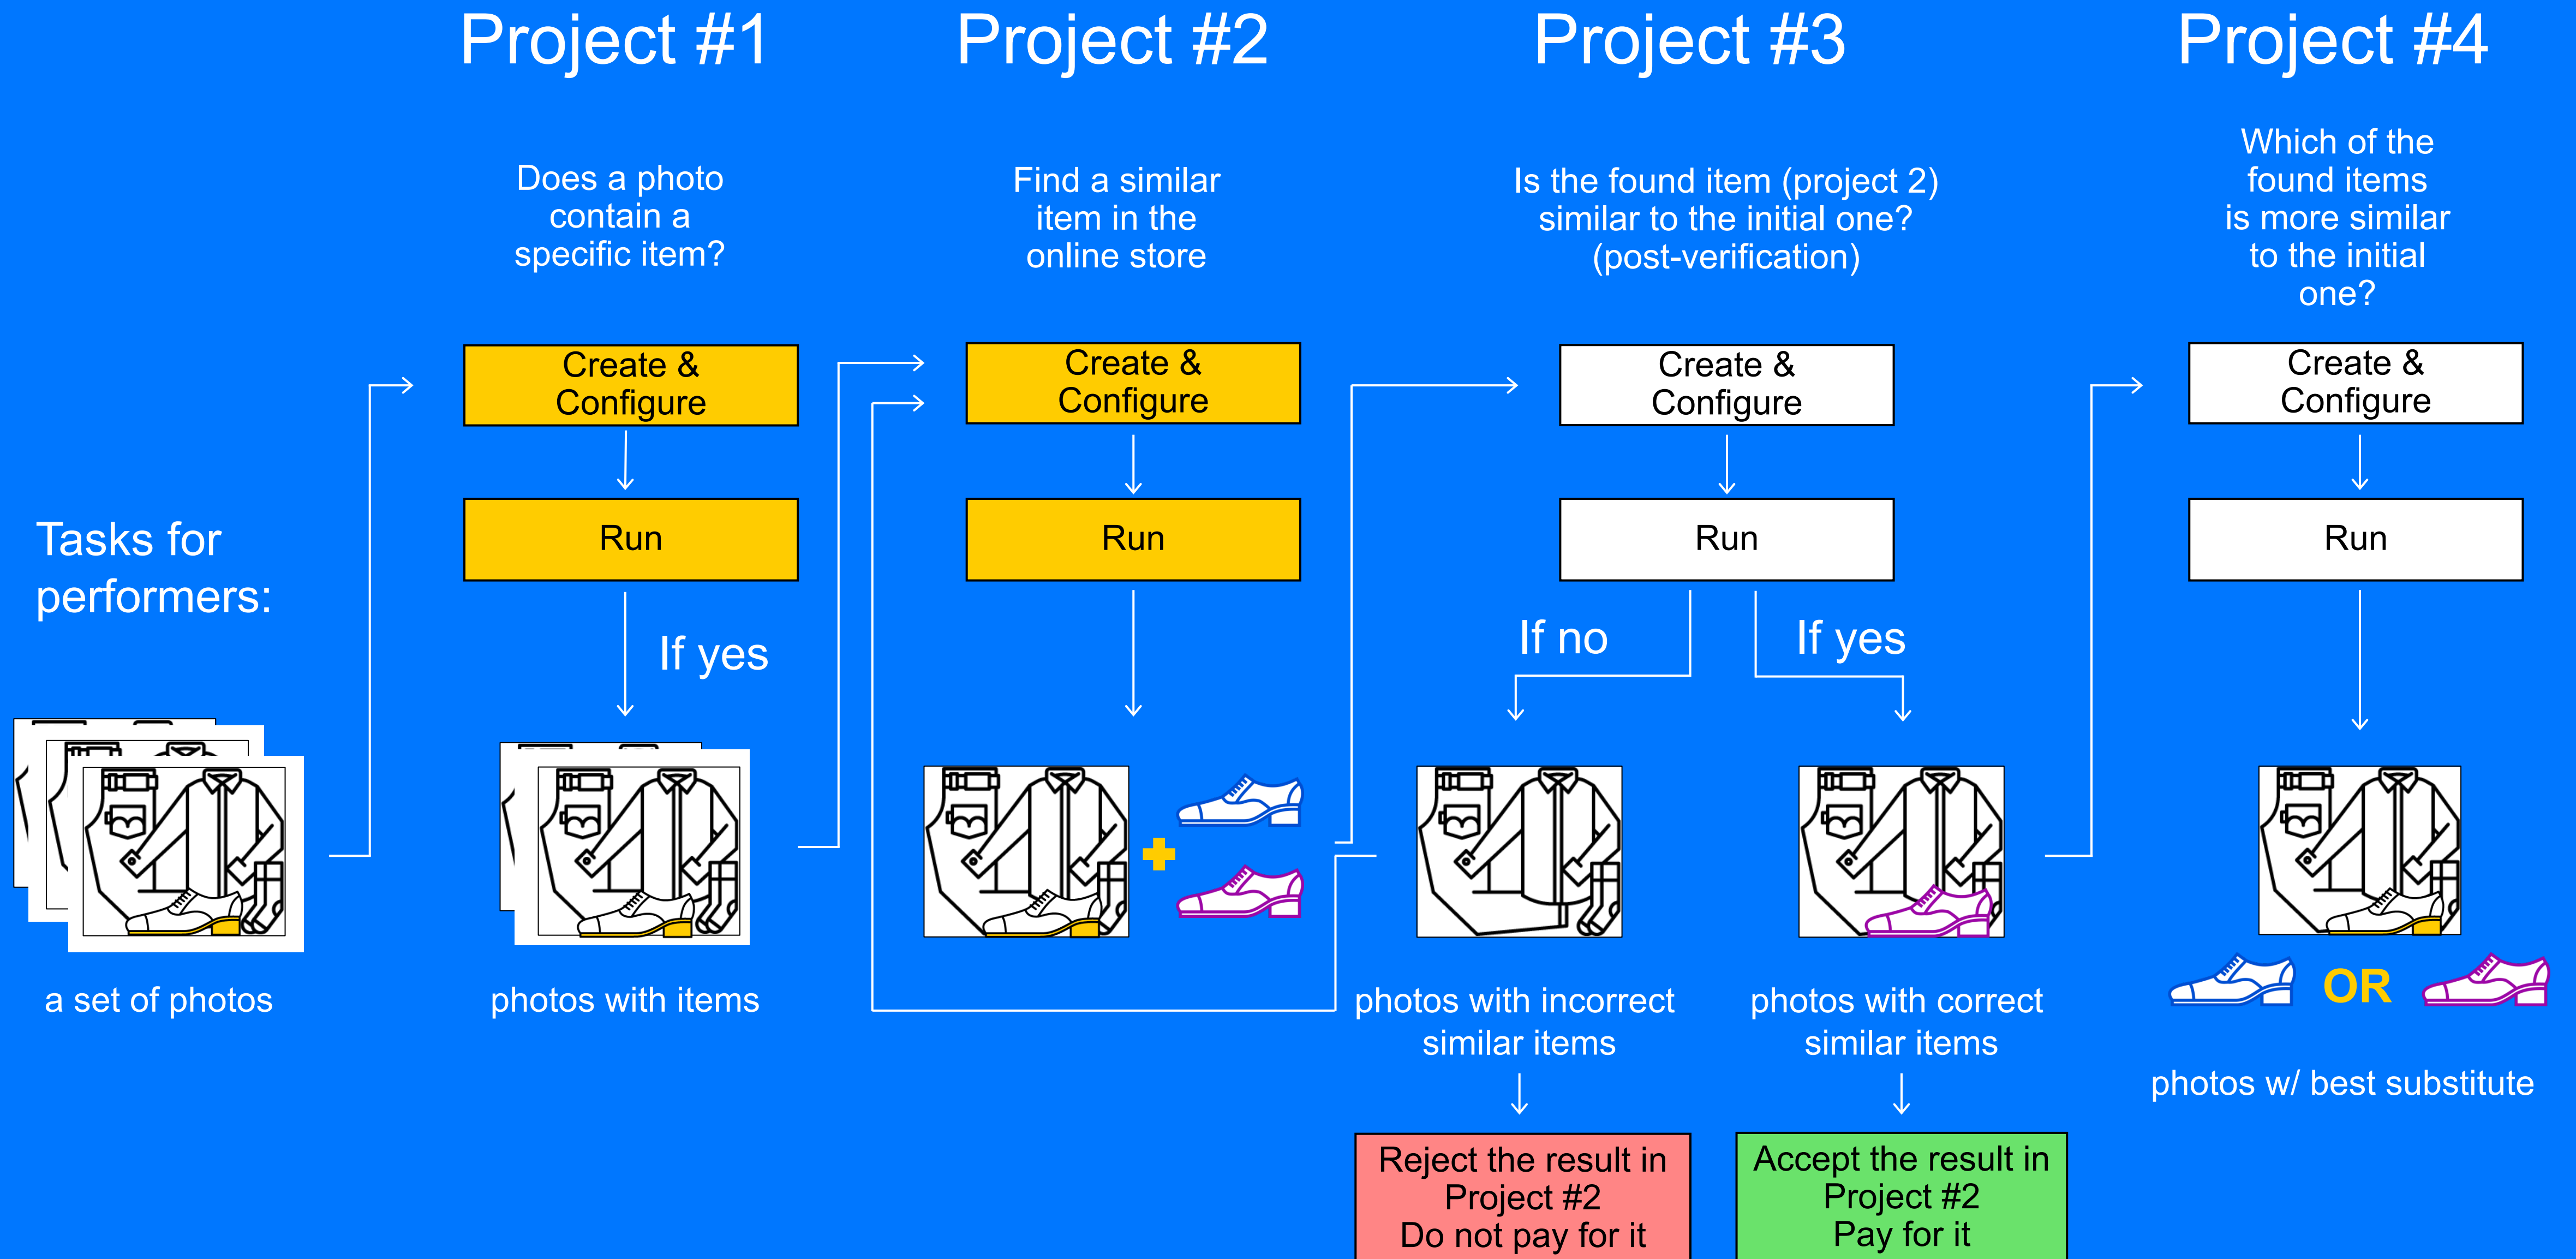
Project #1

Project #2

Project #3

Project #4

Tasks for performers:

a set of photos

Does a photo contain a specific item?

Create & Configure

Run

If yes

photos with items

Find a similar item in the online store

Create & Configure

Run

Is the found item (project 2) similar to the initial one? (post-verification)

Create & Configure

Run

If no

If yes

photos with incorrect similar items

Reject the result in Project #2
Do not pay for it

photos with correct similar items

Accept the result in Project #2
Pay for it

Which of the found items is more similar to the initial one?

Create & Configure

Run

OR

photos w/ best substitute